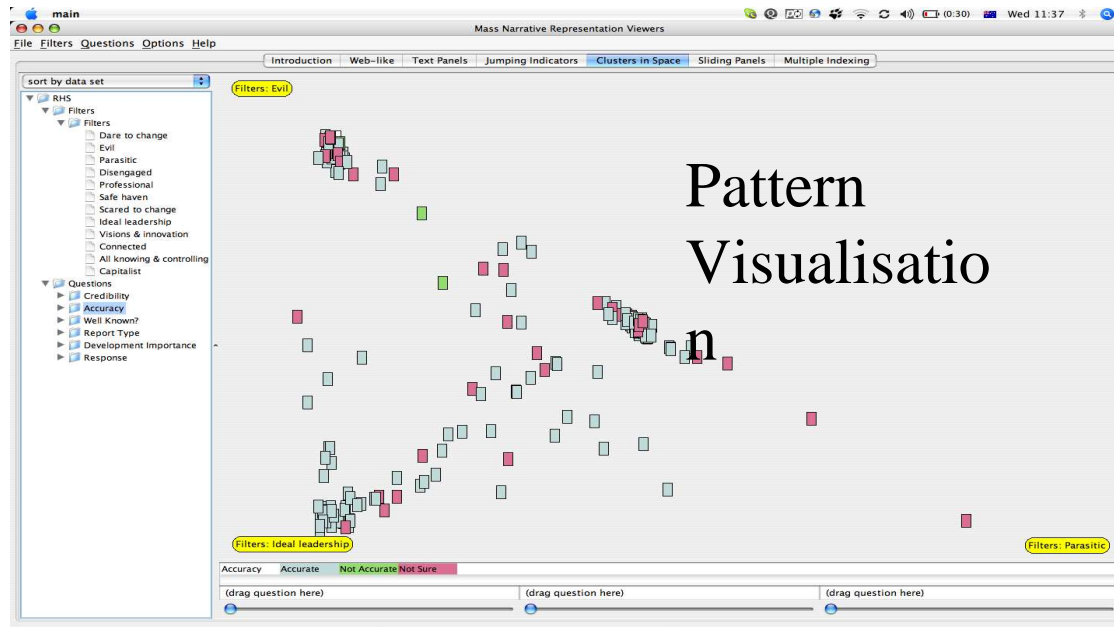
main
(0:30) Wed 11:37
Mass Narrative Representation Viewers
File Filters Questions Options Help
Introduction | Web-like | Text Panels | Jumping Indicators | Clusters in Space | Sliding Panels | Multiple Indexing
sort by data set
RHS
Filters
Filters
Dare to change
Evil
Parasitic
Disengaged
Professional
Safe haven
Scared to change
Ideal leadership
Visions & innovation
Connected
All knowing & controlling
Capitalist
Questions
Credibility
Accuracy
Well Known?
Report Type
Development Importance
Response
Filters: Evil

Pattern Visualisation

Filters: Ideal leadership
Filters: Parasitic
Accuracy | Accurate | Not Accurate | Not Sure
(drag question here)
(drag question here)
(drag question here)